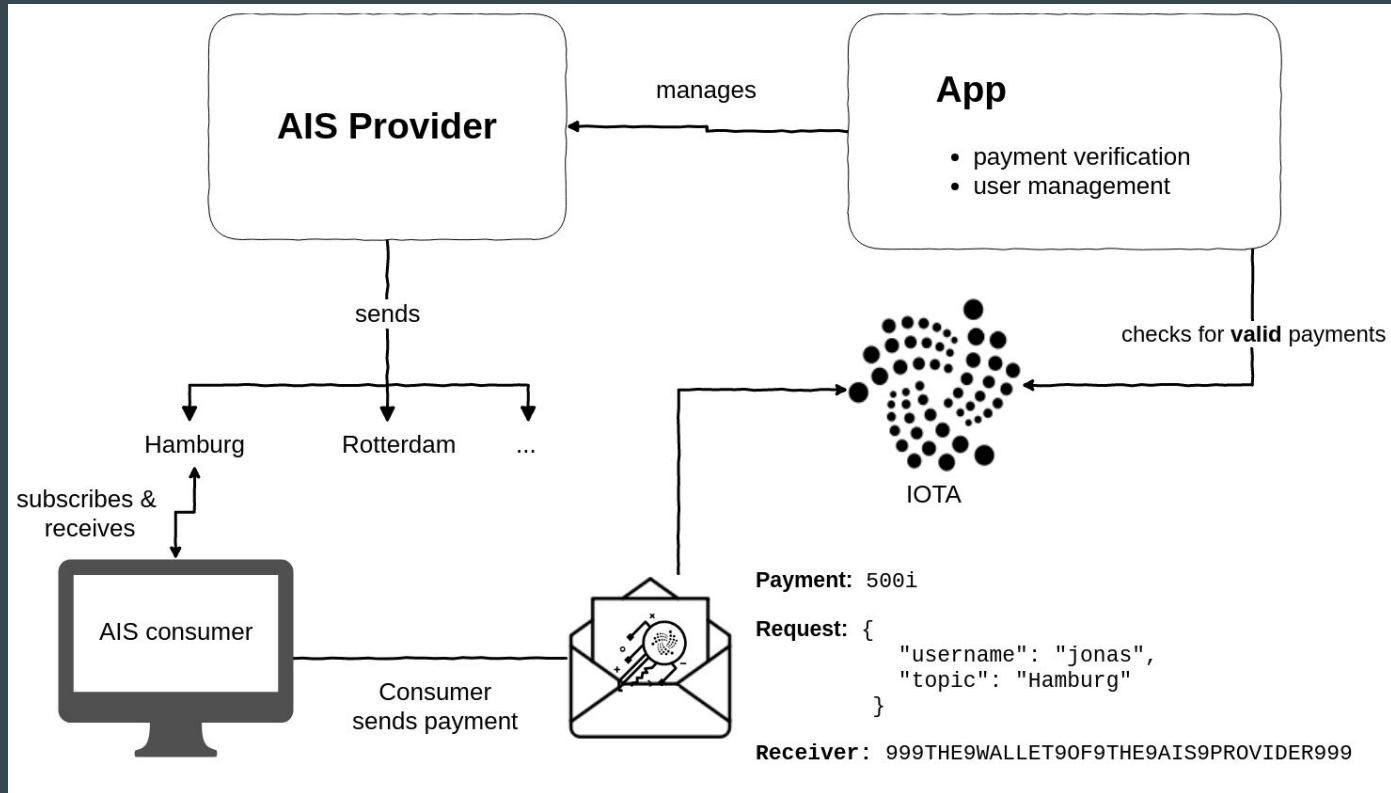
AIS Provider

manages

App

- payment verification
- user management

sends

checks for **valid** payments

Hamburg

Rotterdam

...

IOTA

subscribes & receives

AIS consumer

Consumer sends payment

**Payment:** 500i

**Request:** {
"username": "jonas",
"topic": "Hamburg"
}

**Receiver:** 999THE9WALLET9OF9THE9AIS9PROVIDER999